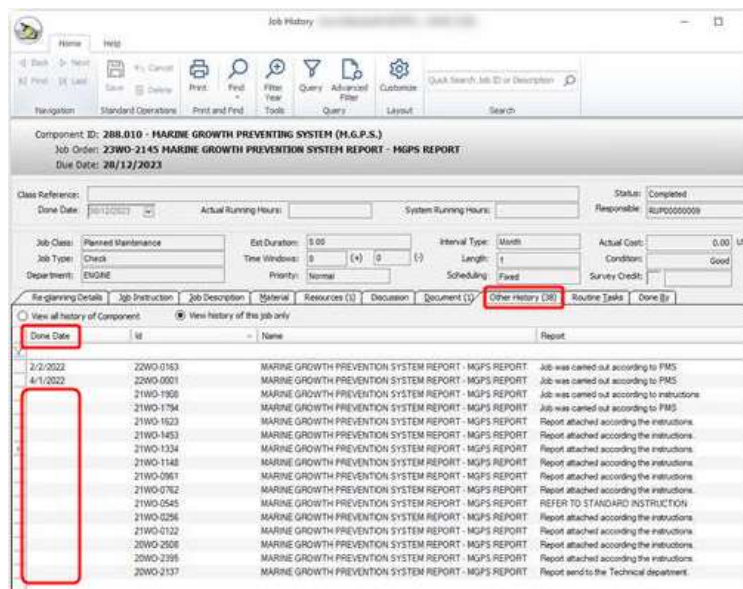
Job History

Home Help

Back Next First Last Navigation
Cancel Save Delete Standard Operations
Print Find Print and Find
Filter Year Tools
Query Advanced Filter Query
Customize Layout
Quick Search Job ID or Description Search

Component ID: 288.010 - MARINE GROWTH PREVENTING SYSTEM (M.G.P.S.)
Job Order: 23WO-2145 MARINE GROWTH PREVENTION SYSTEM REPORT - MGPS REPORT
Due Date: 28/12/2023

Class Reference:
Done Date: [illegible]
Actual Running Hours:
System Running Hours:
Status: Completed
Responsible: RUP00000009

Job Class: Planned Maintenance
Job Type: Check
Department: ENGINE
Est Duration: 0.00
Time Windows: 0 (+) 0 (-)
Priority: Normal
Interval Type: Month
Length: 1
Scheduling: Fixed
Actual Cost: 0.00
Condition: Good
Survey Credit:

Re-planning Details | Job Instruction | Job Description | Material | Resources (1) | Discussion | Document (1) | Other History (38) | Routine Tasks | Done By

View all history of Component
View history of this job only

| Done Date | Id | Name | Report |
|---|---|---|---|
| 2/2/2022 | 22WO-0163 | MARINE GROWTH PREVENTION SYSTEM REPORT - MGPS REPORT | Job was carried out according to PMS |
| 4/1/2022 | 22WO-0001 | MARINE GROWTH PREVENTION SYSTEM REPORT - MGPS REPORT | Job was carried out according to PMS |
| | 21WO-1908 | MARINE GROWTH PREVENTION SYSTEM REPORT - MGPS REPORT | Job was carried out according to instructions |
| | 21WO-1794 | MARINE GROWTH PREVENTION SYSTEM REPORT - MGPS REPORT | Job was carried out according to PMS |
| | 21WO-1623 | MARINE GROWTH PREVENTION SYSTEM REPORT - MGPS REPORT | Report attached according the instructions. |
| | 21WO-1453 | MARINE GROWTH PREVENTION SYSTEM REPORT - MGPS REPORT | Report attached according the instructions. |
| | 21WO-1334 | MARINE GROWTH PREVENTION SYSTEM REPORT - MGPS REPORT | Report attached according the instructions. |
| | 21WO-1148 | MARINE GROWTH PREVENTION SYSTEM REPORT - MGPS REPORT | Report attached according the instructions. |
| | 21WO-0961 | MARINE GROWTH PREVENTION SYSTEM REPORT - MGPS REPORT | Report attached according the instructions. |
| | 21WO-0762 | MARINE GROWTH PREVENTION SYSTEM REPORT - MGPS REPORT | Report attached according the instructions. |
| | 21WO-0545 | MARINE GROWTH PREVENTION SYSTEM REPORT - MGPS REPORT | REFER TO STANDARD INSTRUCTION |
| | 21WO-0256 | MARINE GROWTH PREVENTION SYSTEM REPORT - MGPS REPORT | Report attached according the instructions. |
| | 21WO-0122 | MARINE GROWTH PREVENTION SYSTEM REPORT - MGPS REPORT | Report attached according the instructions. |
| | 20WO-2508 | MARINE GROWTH PREVENTION SYSTEM REPORT - MGPS REPORT | Report attached according the instructions. |
| | 20WO-2395 | MARINE GROWTH PREVENTION SYSTEM REPORT - MGPS REPORT | Report attached according the instructions. |
| | 20WO-2137 | MARINE GROWTH PREVENTION SYSTEM REPORT - MGPS REPORT | Report send to the Technical department. |